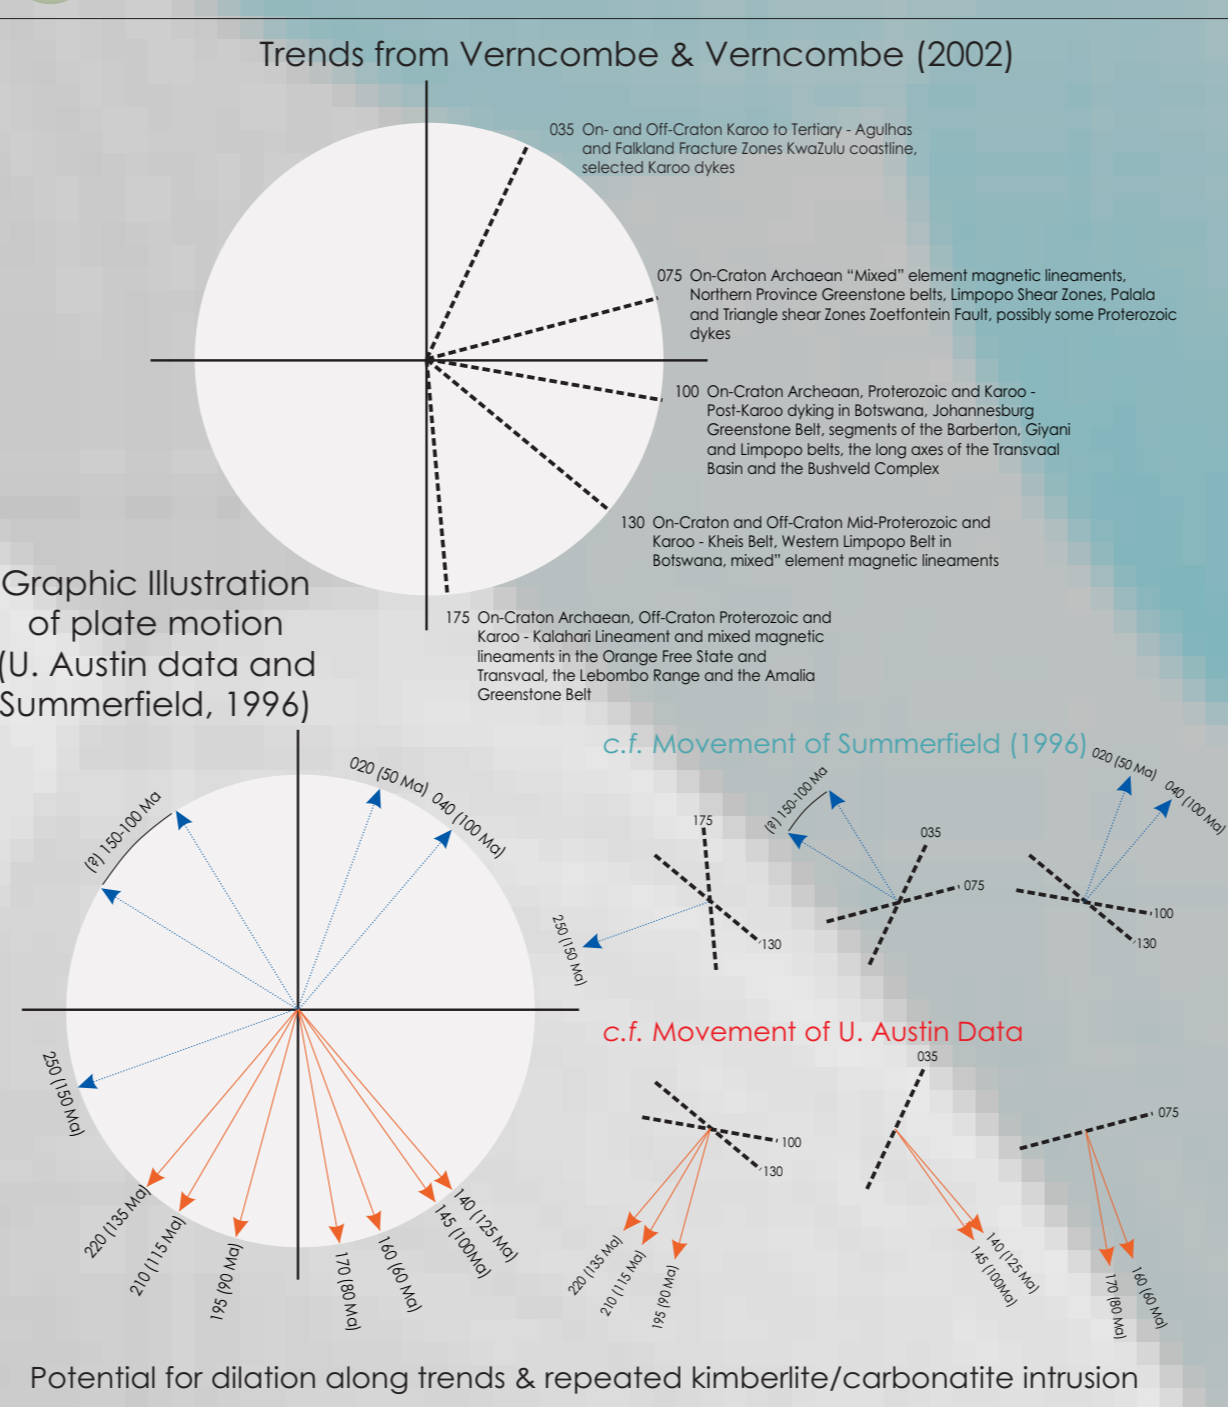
Trends from Verncombe & Verncombe (2002)

035 On- and Off-Craton Karoo to Tertiary - Agulhas and Falkland Fracture Zones KwaZulu coastline, selected Karoo dykes

075 On-Craton Archaean "Mixed" element magnetic lineaments, Northern Province Greenstone belts, Limpopo Shear Zones, Palala and Triangle shear Zones Zoetfontein Fault, possibly some Proterozoic dykes

100 On-Craton Archeaan, Proterozoic and Karoo - Post-Karoo dyking in Botswana, Johannesburg Greenstone Belt, segments of the Barberton, Giyani and Limpopo belts, the long axes of the Transvaal Basin and the Bushveld Complex

130 On-Craton and Off-Craton Mid-Proterozoic and Karoo - Kheis Belt, Western Limpopo Belt in Botswana, mixed" element magnetic lineaments

175 On-Craton Archaean, Off-Craton Proterozoic and Karoo - Kalahari Lineament and mixed magnetic lineaments in the Orange Free State and Transvaal, the Lebombo Range and the Amalia Greenstone Belt

Graphic Illustration of plate motion (U. Austin data and Summerfield, 1996)

020 (50 Ma)
040 (100 Ma)
(?) 150-100 Ma
250 (150 Ma)
220 (135 Ma)
210 (115 Ma)
195 (90 Ma)
170 (80 Ma)
160 (60 Ma)
145 (100Ma)
140 (125 Ma)

c.f. Movement of Summerfield (1996)
175
130
250 (150 Ma)
(?) 150-100 Ma
035
075
020 (50 Ma)
040 (100 Ma)
100
130

c.f. Movement of U. Austin Data
035
100
130
075
220 (135 Ma)
210 (115 Ma)
195 (90 Ma)
140 (125 Ma)
145 (100Ma)
170 (80 Ma)
160 (60 Ma)

Potential for dilation along trends & repeated kimberlite/carbonatite intrusion